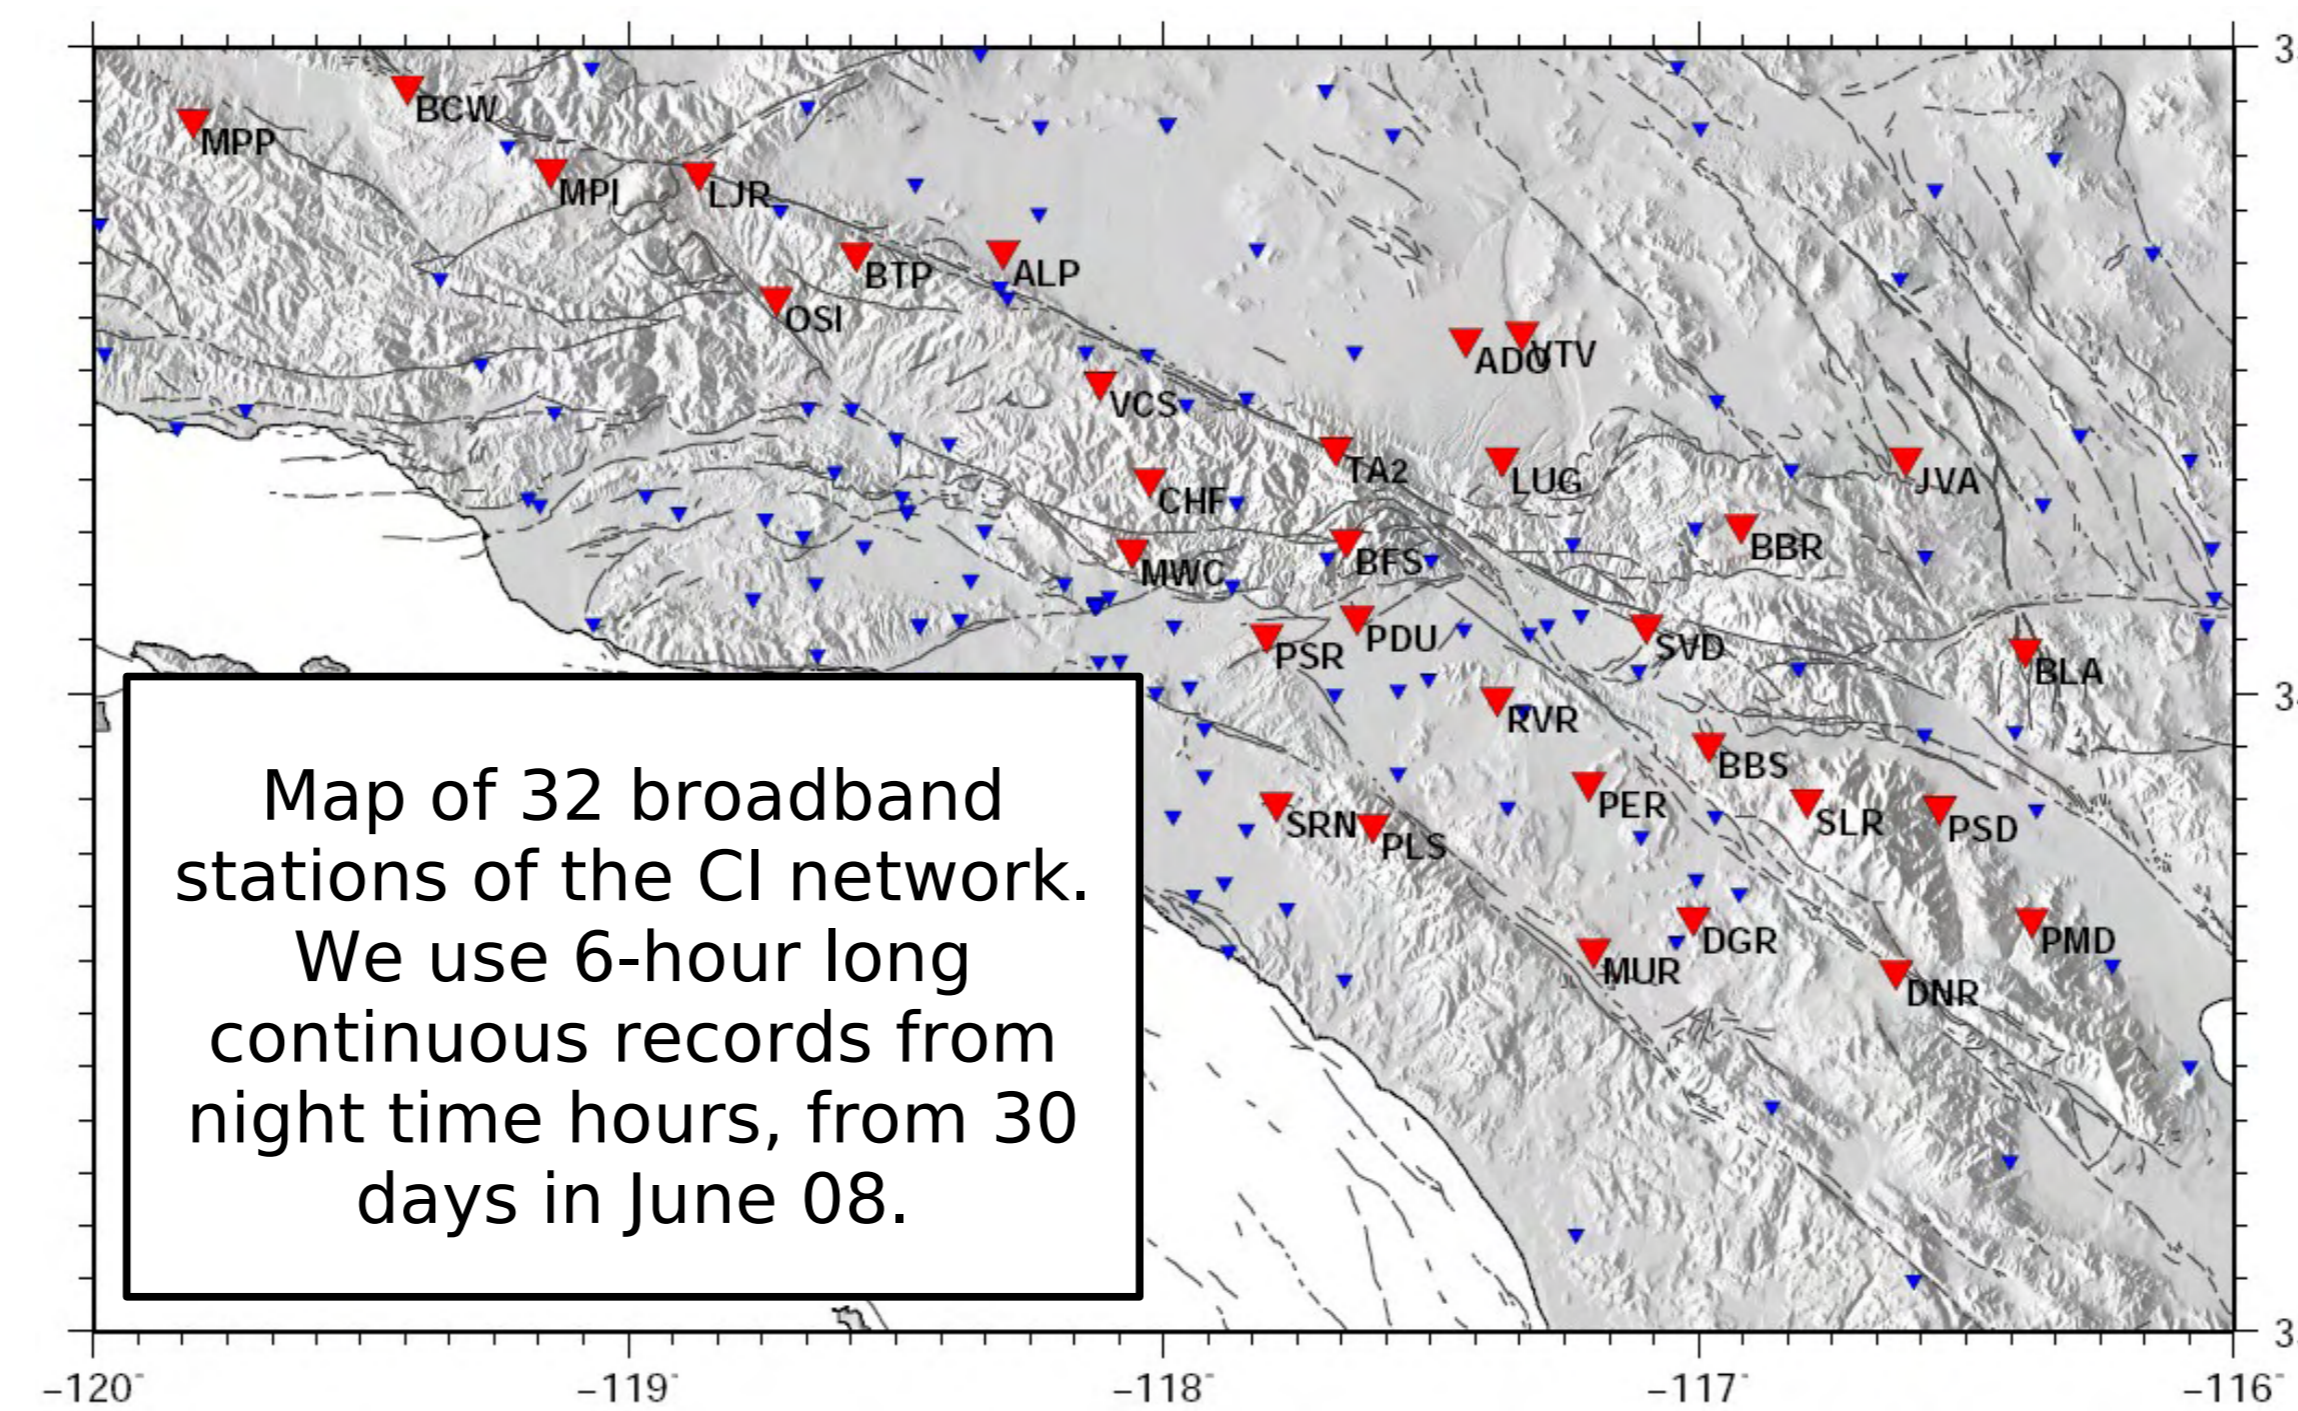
MPP
BCW
MPI
LJR
BTP
ALP
OSI
ADO
VTV
VCS
TA2
LUG
JVA
CHF
BBR
MWC
BFS
PDU
PSR
SVD
BLA
RVR
BBS
PER
SLR
PSD
SRN
PLS
DGR
PMD
MUR
DNR

Map of 32 broadband stations of the CI network. We use 6-hour long continuous records from night time hours, from 30 days in June 08.

3
3
3
−120°
−119°
−118°
−117°
−116°